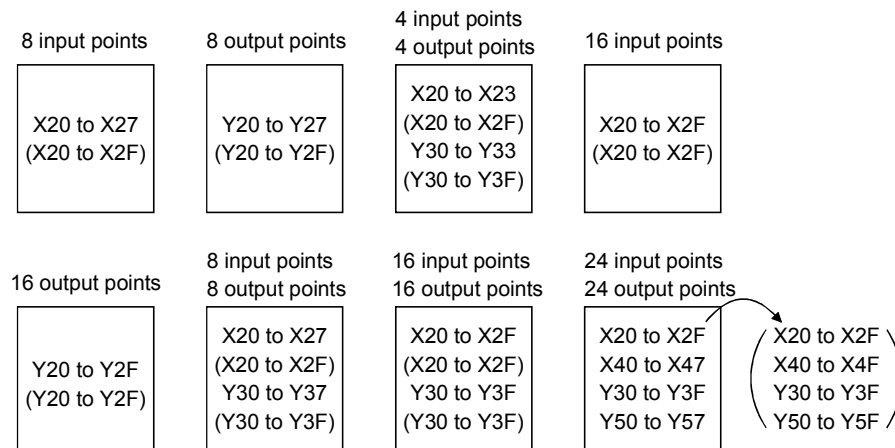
8 input points

X20 to X27
(X20 to X2F)

8 output points

Y20 to Y27
(Y20 to Y2F)

4 input points
4 output points

X20 to X23
(X20 to X2F)
Y30 to Y33
(Y30 to Y3F)

16 input points

X20 to X2F
(X20 to X2F)

16 output points

Y20 to Y2F
(Y20 to Y2F)

8 input points
8 output points

X20 to X27
(X20 to X2F)
Y30 to Y37
(Y30 to Y3F)

16 input points
16 output points

X20 to X2F
(X20 to X2F)
Y30 to Y3F
(Y30 to Y3F)

24 input points
24 output points

X20 to X2F
X40 to X47
Y30 to Y3F
Y50 to Y57

X20 to X2F
X40 to X4F
Y30 to Y3F
Y50 to Y5F